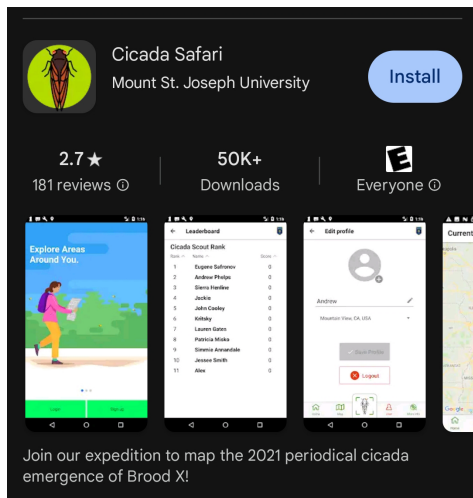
Cicada Safari
Mount St. Joseph University
Install
2.7 ★
181 reviews ⓘ
50K+
Downloads
E
Everyone ⓘ

Explore Areas Around You.
Login
Sign up

Leaderboard
Cicada Scout Rank
Rank Name Score
1 Eugene Safronov 0
2 Andrew Phelps 0
3 Sierra Hardine 0
4 Jackie 0
5 John Cooley 0
6 Kelitsky 0
7 Lauren Gates 0
8 Patricia Miska 0
9 Simmie Annandale 0
10 Jessee Smith 0
11 Alex 0

Edit profile
Andrew
Mountain View, CA, USA
Save Profile
Logout

Current

Join our expedition to map the 2021 periodical cicada emergence of Brood X!